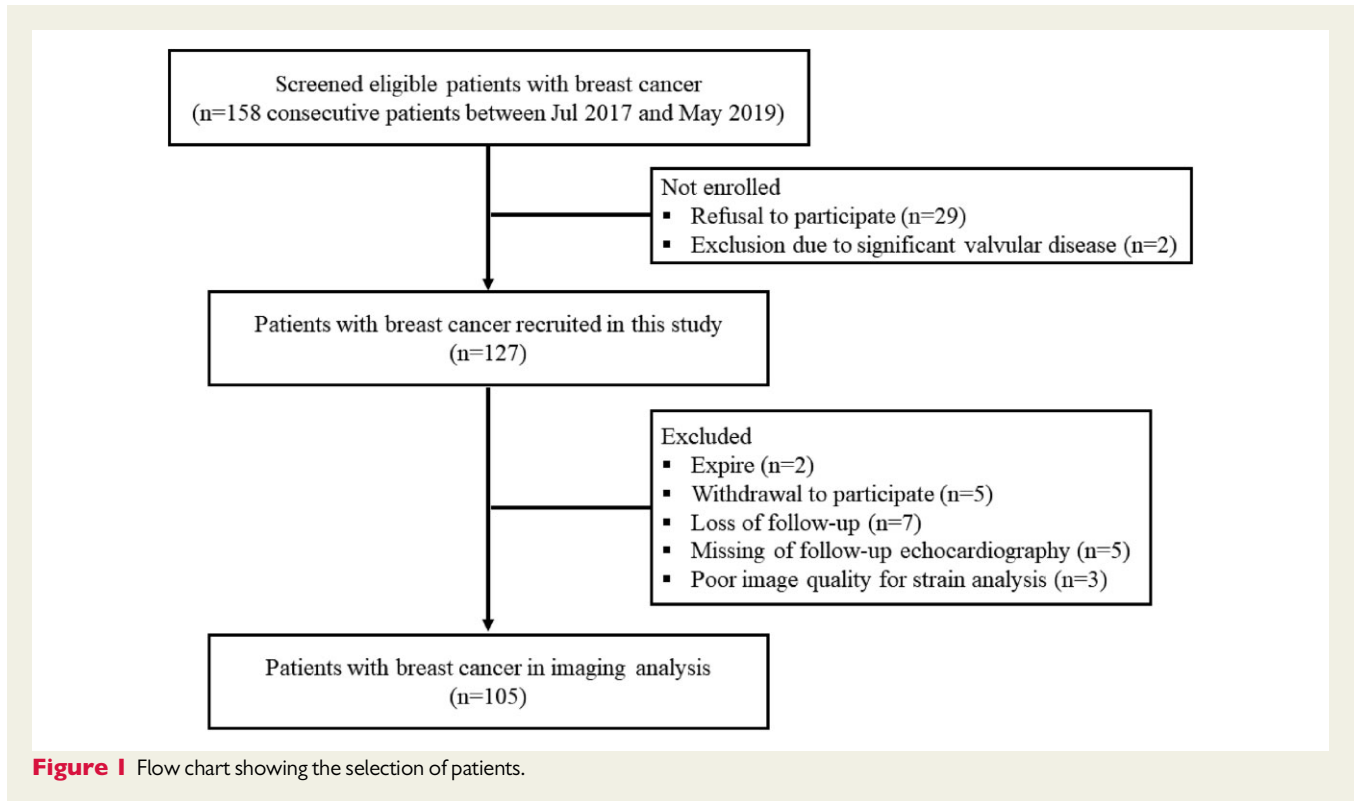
Screened eligible patients with breast cancer
(n=158 consecutive patients between Jul 2017 and May 2019)

Not enrolled
▪ Refusal to participate (n=29)
▪ Exclusion due to significant valvular disease (n=2)

Patients with breast cancer recruited in this study
(n=127)

Excluded
▪ Expire (n=2)
▪ Withdrawal to participate (n=5)
▪ Loss of follow-up (n=7)
▪ Missing of follow-up echocardiography (n=5)
▪ Poor image quality for strain analysis (n=3)

Patients with breast cancer in imaging analysis
(n=105)

Figure 1 Flow chart showing the selection of patients.